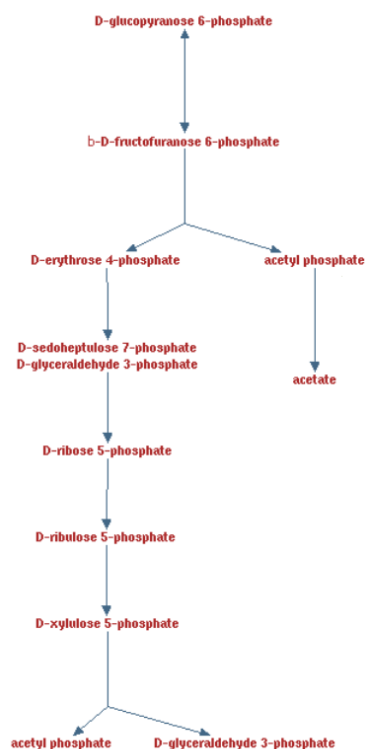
D-glucopyranose 6-phosphate

b-D-fructofuranose 6-phosphate

D-erythrose 4-phosphate

acetyl phosphate

D-sedoheptulose 7-phosphate
D-glyceraldehyde 3-phosphate

acetate

D-ribose 5-phosphate

D-ribulose 5-phosphate

D-xylulose 5-phosphate

acetyl phosphate

D-glyceraldehyde 3-phosphate